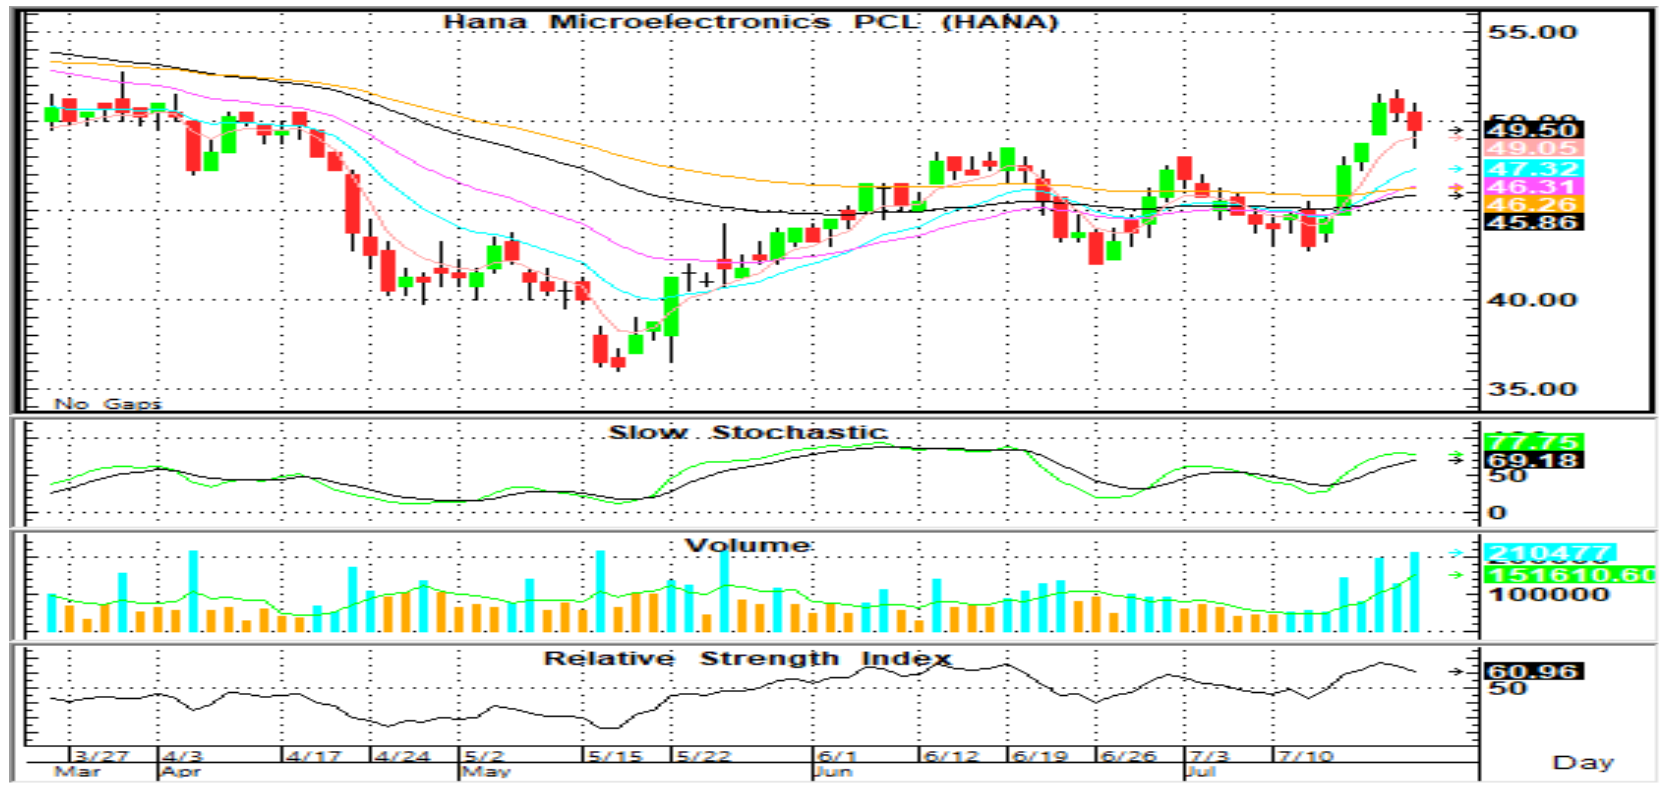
Hana Microelectronics PCL (HANA)

55.00
49.50
49.05
47.32
46.31
46.26
45.86
40.00
35.00

No Gaps

Slow Stochastic

77.75
69.18
50
0

Volume

210477
151610.60
100000

Relative Strength Index

60.96
50

3/27 Mar
4/3 Apr
4/17
4/24
5/2 May
5/15
5/22
6/1 Jun
6/12
6/19
6/26
7/3 Jul
7/10

Day